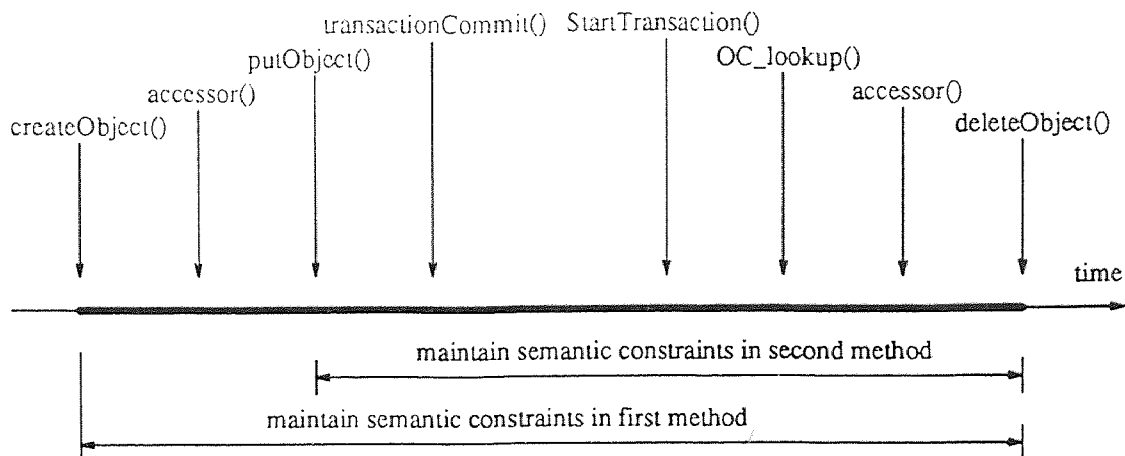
transactionCommit()
StartTransaction()
putObject()
OC_lookup()
accessor()
accessor()
createObject()
deleteObject()

time

maintain semantic constraints in second method

maintain semantic constraints in first method